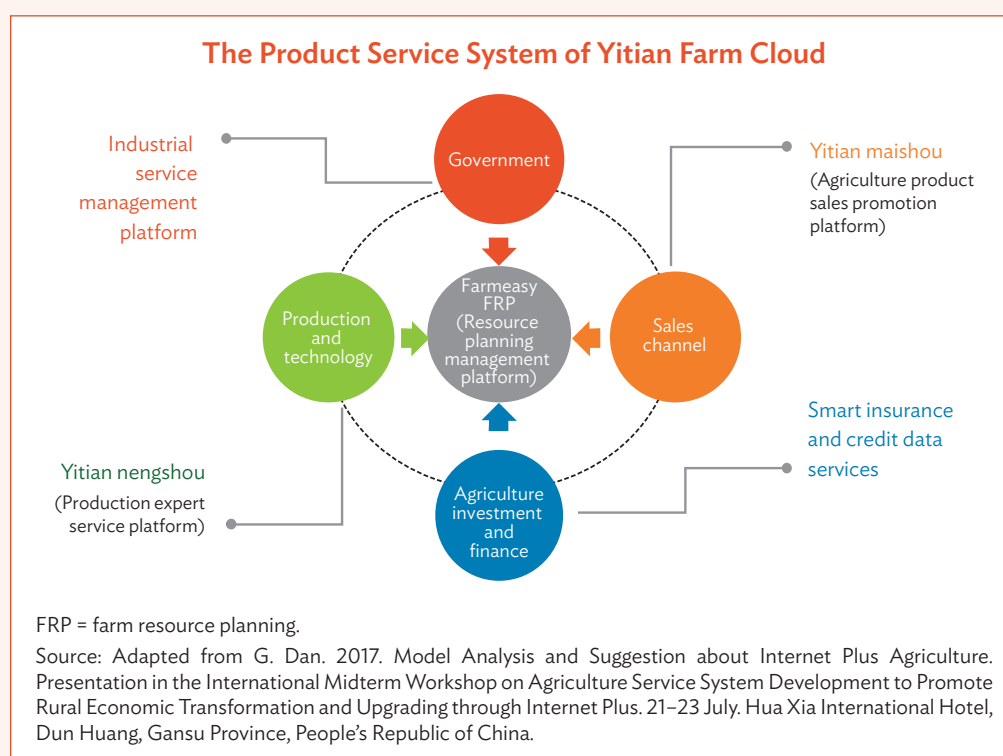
The Product Service System of Yitian Farm Cloud

Industrial service management platform

Government

Yitian maishou
(Agriculture product sales promotion platform)

Farmeasy FRP (Resource planning management platform)

Production and technology

Sales channel

Smart insurance and credit data services

Yitian nengshou
(Production expert service platform)

Agriculture investment and finance

FRP = farm resource planning.

Source: Adapted from G. Dan. 2017. Model Analysis and Suggestion about Internet Plus Agriculture. Presentation in the International Midterm Workshop on Agriculture Service System Development to Promote Rural Economic Transformation and Upgrading through Internet Plus. 21–23 July. Hua Xia International Hotel, Dun Huang, Gansu Province, People's Republic of China.